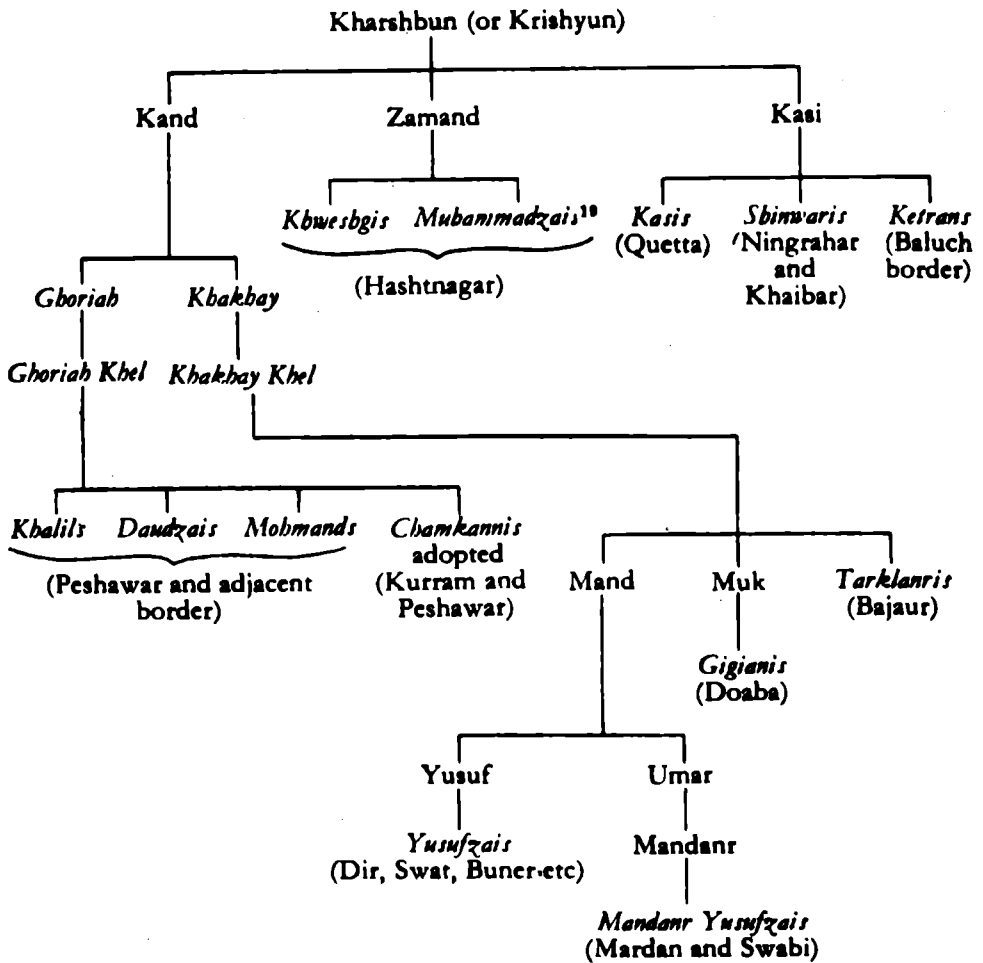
Kharshbun (or Krishyun)

Kand

Zamand

Kasi

Khweshgis

Muhammadzais$^{10}$

(Hashtnagar)

Kasis (Quetta)

Shinwaris (Ningrahar and Khaibar)

Ketrans (Baluch border)

Ghoriah

Khakhay

Ghoriah Khel

Khakhay Khel

Khalils

Daudzais

Mohmands

(Peshawar and adjacent border)

Chamkannis adopted (Kurram and Peshawar)

Mand

Muk

Tarklanris (Bajaur)

Gigianis (Doaba)

Yusuf

Umar

Yusufzais (Dir, Swat, Buner etc)

Mandanr

Mandanr Yusufzais (Mardan and Swabi)